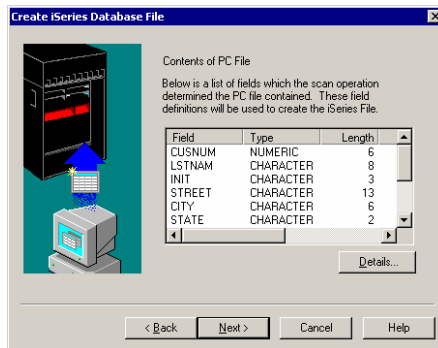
Create iSeries Database File

Contents of PC File

Below is a list of fields which the scan operation determined the PC file contained. These field definitions will be used to create the iSeries File.

| Field | Type | Length |
|---|---|---|
| CUSNUM | NUMERIC | 6 |
| LSTNAM | CHARACTER | 8 |
| INIT | CHARACTER | 3 |
| STREET | CHARACTER | 13 |
| CITY | CHARACTER | 6 |
| STATE | CHARACTER | 2 |

Details...

< Back
Next >
Cancel
Help